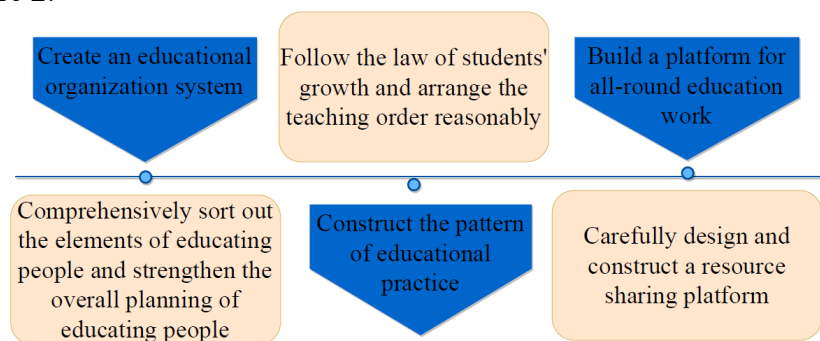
Create an educational organization system

Follow the law of students' growth and arrange the teaching order reasonably

Build a platform for all-round education work

Comprehensively sort out the elements of educating people and strengthen the overall planning of educating people

Construct the pattern of educational practice

Carefully design and construct a resource sharing platform